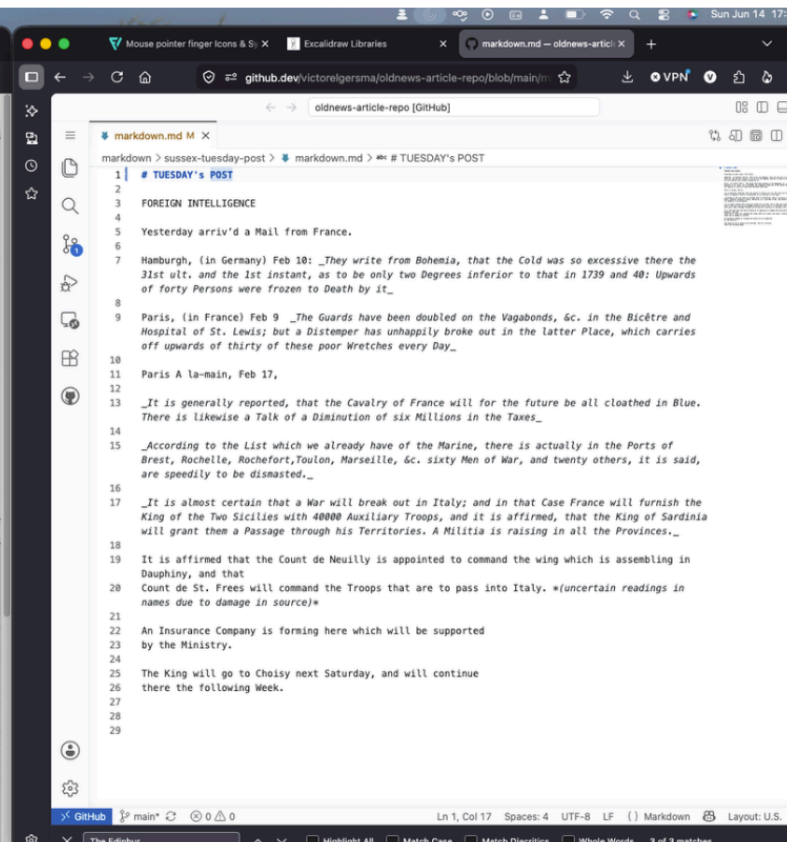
Sun Jun 14 17

Mouse pointer finger Icons & Sy ×
Excalidraw Libraries ×
markdown.md — oldnews-articl ×
+

github.dev/victorelgersma/oldnews-article-repo/blob/main/m
VPN

oldnews-article-repo [GitHub]

markdown.md M ×

markdown > sussex-tuesday-post > markdown.md > # TUESDAY's POST

1 # TUESDAY's POST
2
3 FOREIGN INTELLIGENCE
4
5 Yesterday arriv'd a Mail from France.
6
7 Hamburgh, (in Germany) Feb 10: _They write from Bohemia, that the Cold was so excessive there the 31st ult. and the 1st instant, as to be only two Degrees inferior to that in 1739 and 40: Upwards of forty Persons were frozen to Death by it_
8
9 Paris, (in France) Feb 9 _The Guards have been doubled on the Vagabonds, &c. in the Bicêtre and Hospital of St. Lewis; but a Distemper has unhappily broke out in the latter Place, which carries off upwards of thirty of these poor Wretches every Day_
10
11 Paris A la-main, Feb 17,
12
13 _It is generally reported, that the Cavalry of France will for the future be all cloathed in Blue. There is likewise a Talk of a Diminution of six Millions in the Taxes_
14
15 _According to the List which we already have of the Marine, there is actually in the Ports of Brest, Rochelle, Rochefort,Toulon, Marseille, &c. sixty Men of War, and twenty others, it is said, are speedily to be dismasted._
16
17 _It is almost certain that a War will break out in Italy; and in that Case France will furnish the King of the Two Sicilies with 40000 Auxiliary Troops, and it is affirmed, that the King of Sardinia will grant them a Passage through his Territories. A Militia is raising in all the Provinces._
18
19 It is affirmed that the Count de Neuilly is appointed to command the wing which is assembling in Dauphiny, and that
20 Count de St. Frees will command the Troops that are to pass into Italy. *(uncertain readings in names due to damage in source)*
21
22 An Insurance Company is forming here which will be supported
23 by the Ministry.
24
25 The King will go to Choisy next Saturday, and will continue
26 there the following Week.
27
28
29

GitHub main* ⊗0 ⚠0 Ln 1, Col 17 Spaces: 4 UTF-8 LF {} Markdown Layout: U.S.

The Edinbur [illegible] Highlight All Match Case Match Diacritics Whole Words 3 of 3 matches